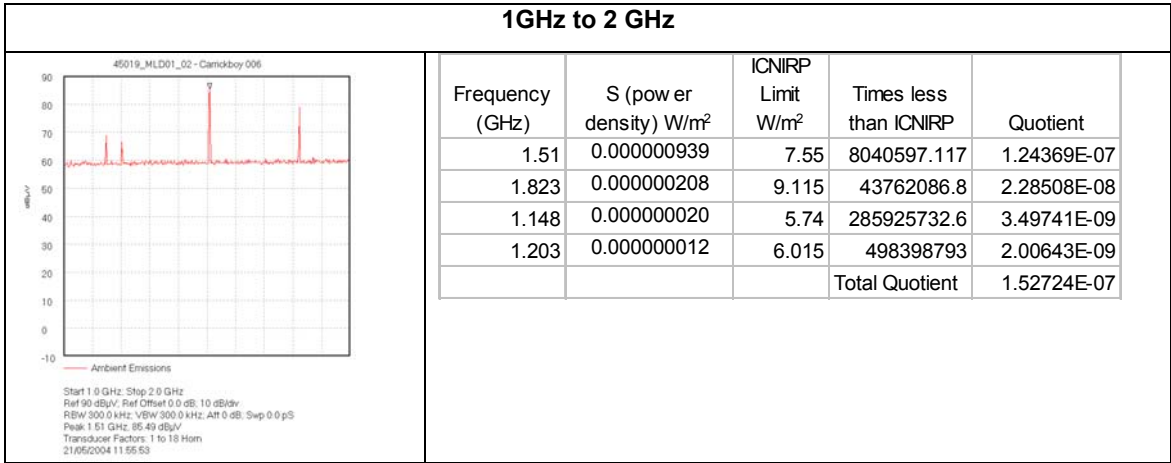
1GHz to 2 GHz

45019_MLD01_02 - Carrickboy 006

90
80
70
60
50
40
30
20
10
0
-10

dBµV

Ambient Emissions

Start 1.0 GHz; Stop 2.0 GHz
Ref 90 dBµV; Ref Offset 0.0 dB; 10 dB/div
RBW 300.0 kHz; VBW 300.0 kHz; Att 0 dB; Swp 0.0 pS
Peak 1.51 GHz; 85.49 dBµV
Transducer Factors: 1 to 18 Horn
21/05/2004 11:55:53

| Frequency (GHz) | S (pow er density) W/m$^2$ | ICNIRP Limit W/m$^2$ | Times less than ICNIRP | Quotient |
|---|---|---|---|---|
| 1.51 | 0.000000939 | 7.55 | 8040597.117 | 1.24369E-07 |
| 1.823 | 0.000000208 | 9.115 | 43762086.8 | 2.28508E-08 |
| 1.148 | 0.000000020 | 5.74 | 285925732.6 | 3.49741E-09 |
| 1.203 | 0.000000012 | 6.015 | 498398793 | 2.00643E-09 |
| | | | Total Quotient | 1.52724E-07 |